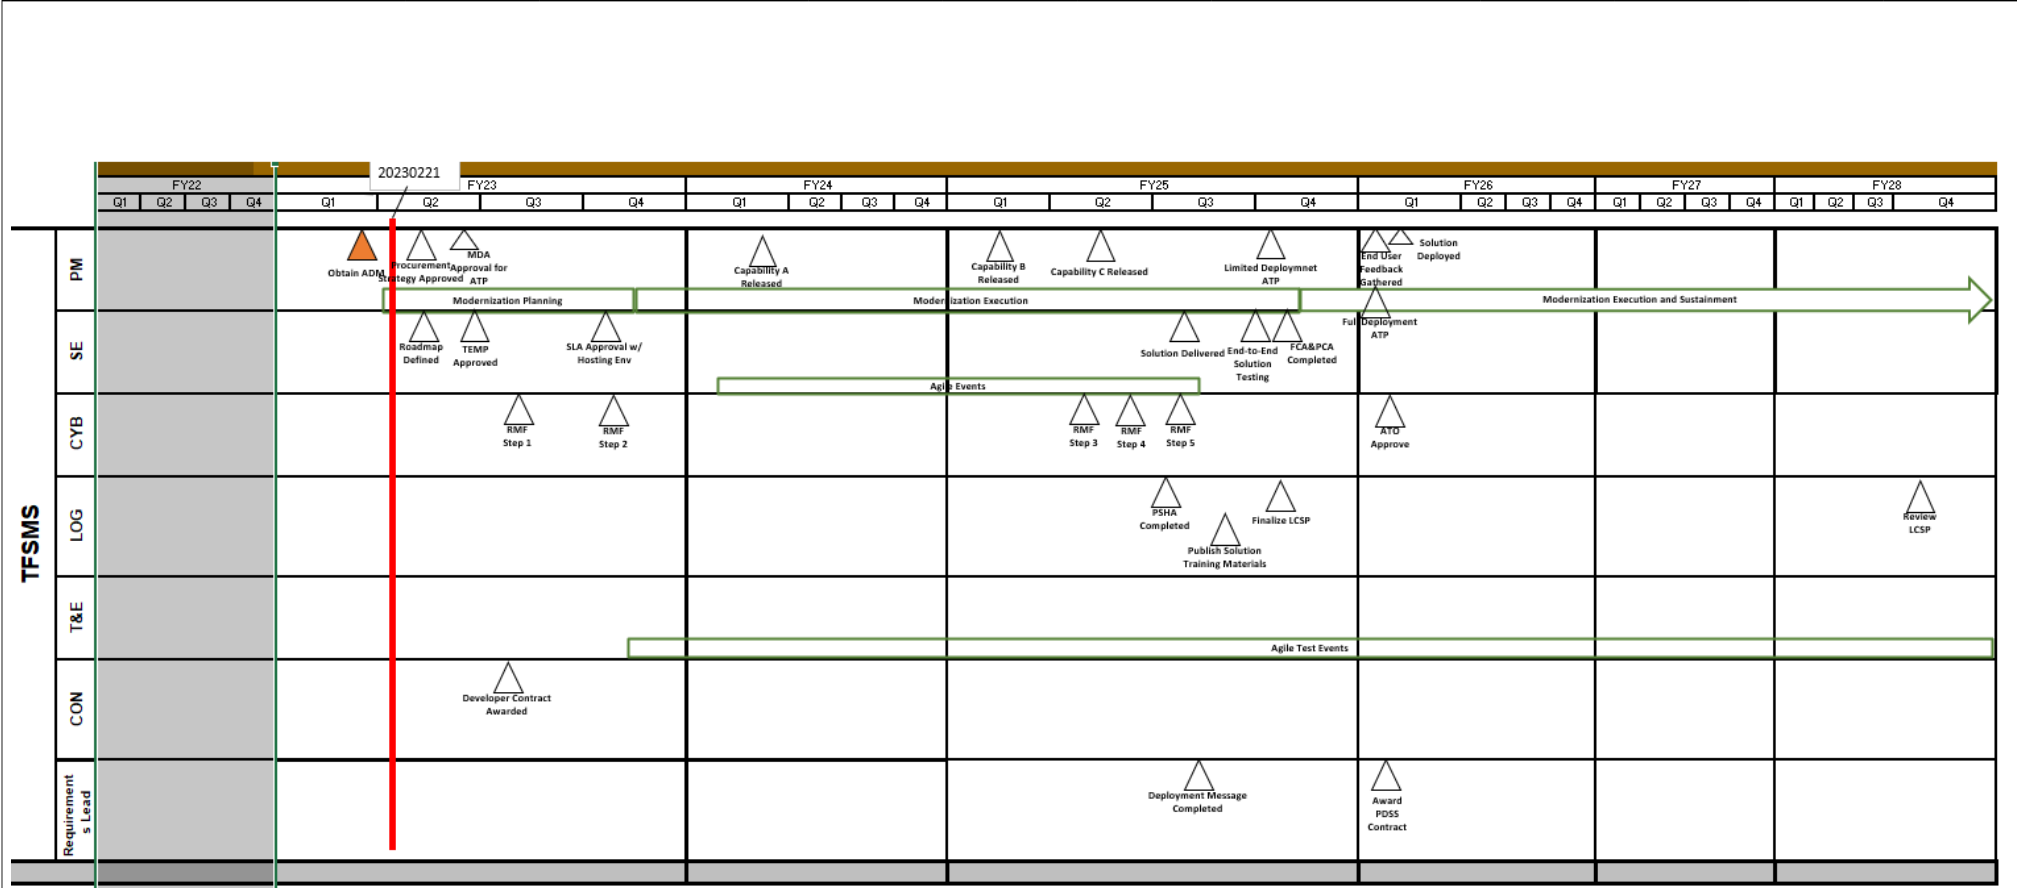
20230221

| FY22 | | | | FY23 | | | | FY24 | | | | FY25 | | | | FY26 | | | | FY27 | | | | FY28 | | | |
|---|---|---|---|---|---|---|---|---|---|---|---|---|---|---|---|---|---|---|---|---|---|---|---|---|---|---|---|
| Q1 | Q2 | Q3 | Q4 | Q1 | Q2 | Q3 | Q4 | Q1 | Q2 | Q3 | Q4 | Q1 | Q2 | Q3 | Q4 | Q1 | Q2 | Q3 | Q4 | Q1 | Q2 | Q3 | Q4 | Q1 | Q2 | Q3 | Q4 |

TFSMS

PM
Obtain ADM
Procurement Strategy Approved
MDA Approval for ATP
Capability A Released
Capability B Released
Capability C Released
Limited Deploymnet ATP
End User Feedback Gathered
Solution Deployed
Modernization Planning
Modernization Execution
Modernization Execution and Sustainment
Full Deployment ATP

SE
Roadmap Defined
TEMP Approved
SLA Approval w/ Hosting Env
Solution Delivered
End-to-End Solution Testing
FCA&PCA Completed
Agile Events

CYB
RMF Step 1
RMF Step 2
RMF Step 3
RMF Step 4
RMF Step 5
ATO Approve

LOG
PSHA Completed
Finalize LCSP
Publish Solution Training Materials
Review LCSP

T&E
Agile Test Events

CON
Developer Contract Awarded

Requirements Lead
Deployment Message Completed
Award PDSS Contract